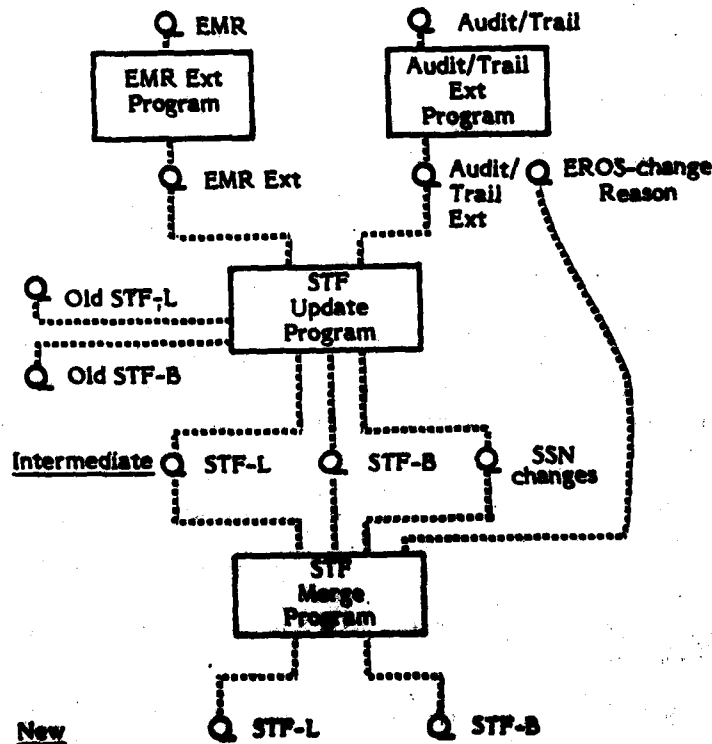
EMR

EMR Ext Program

EMR Ext

Audit/Trail

Audit/Trail Ext Program

Audit/ Trail Ext

EROS-change Reason

Old STF-L

STF Update Program

Old STF-B

Intermediate

STF-L

STF-B

SSN changes

STF Merge Program

New

STF-L

STF-B